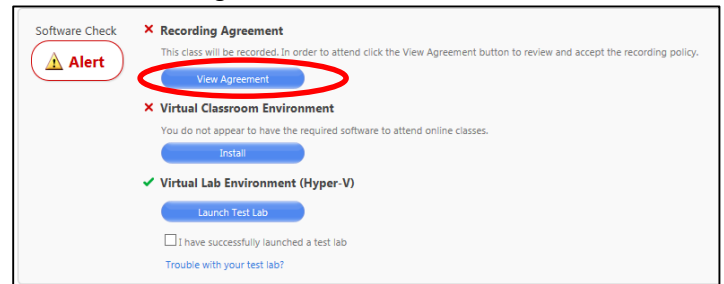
Software Check

Alert

✕ Recording Agreement

This class will be recorded. In order to attend click the View Agreement button to review and accept the recording policy.

View Agreement

✕ Virtual Classroom Environment

You do not appear to have the required software to attend online classes.

Install

✓ Virtual Lab Environment (Hyper-V)

Launch Test Lab

☐ I have successfully launched a test lab

Trouble with your test lab?